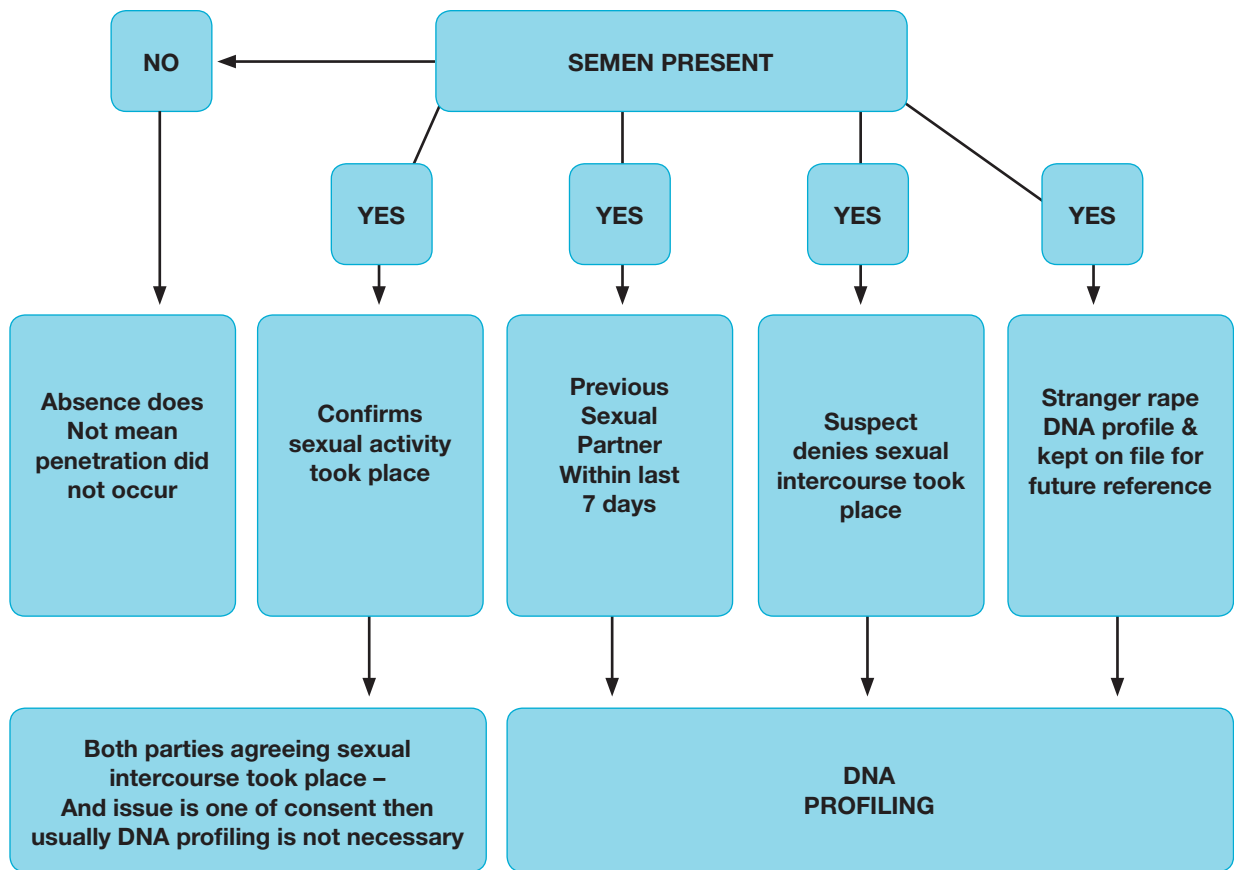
SEMEN PRESENT

NO

YES

YES

YES

YES

Absence does Not mean penetration did not occur

Confirms sexual activity took place

Previous Sexual Partner Within last 7 days

Suspect denies sexual intercourse took place

Stranger rape DNA profile & kept on file for future reference

Both parties agreeing sexual intercourse took place – And issue is one of consent then usually DNA profiling is not necessary

DNA PROFILING